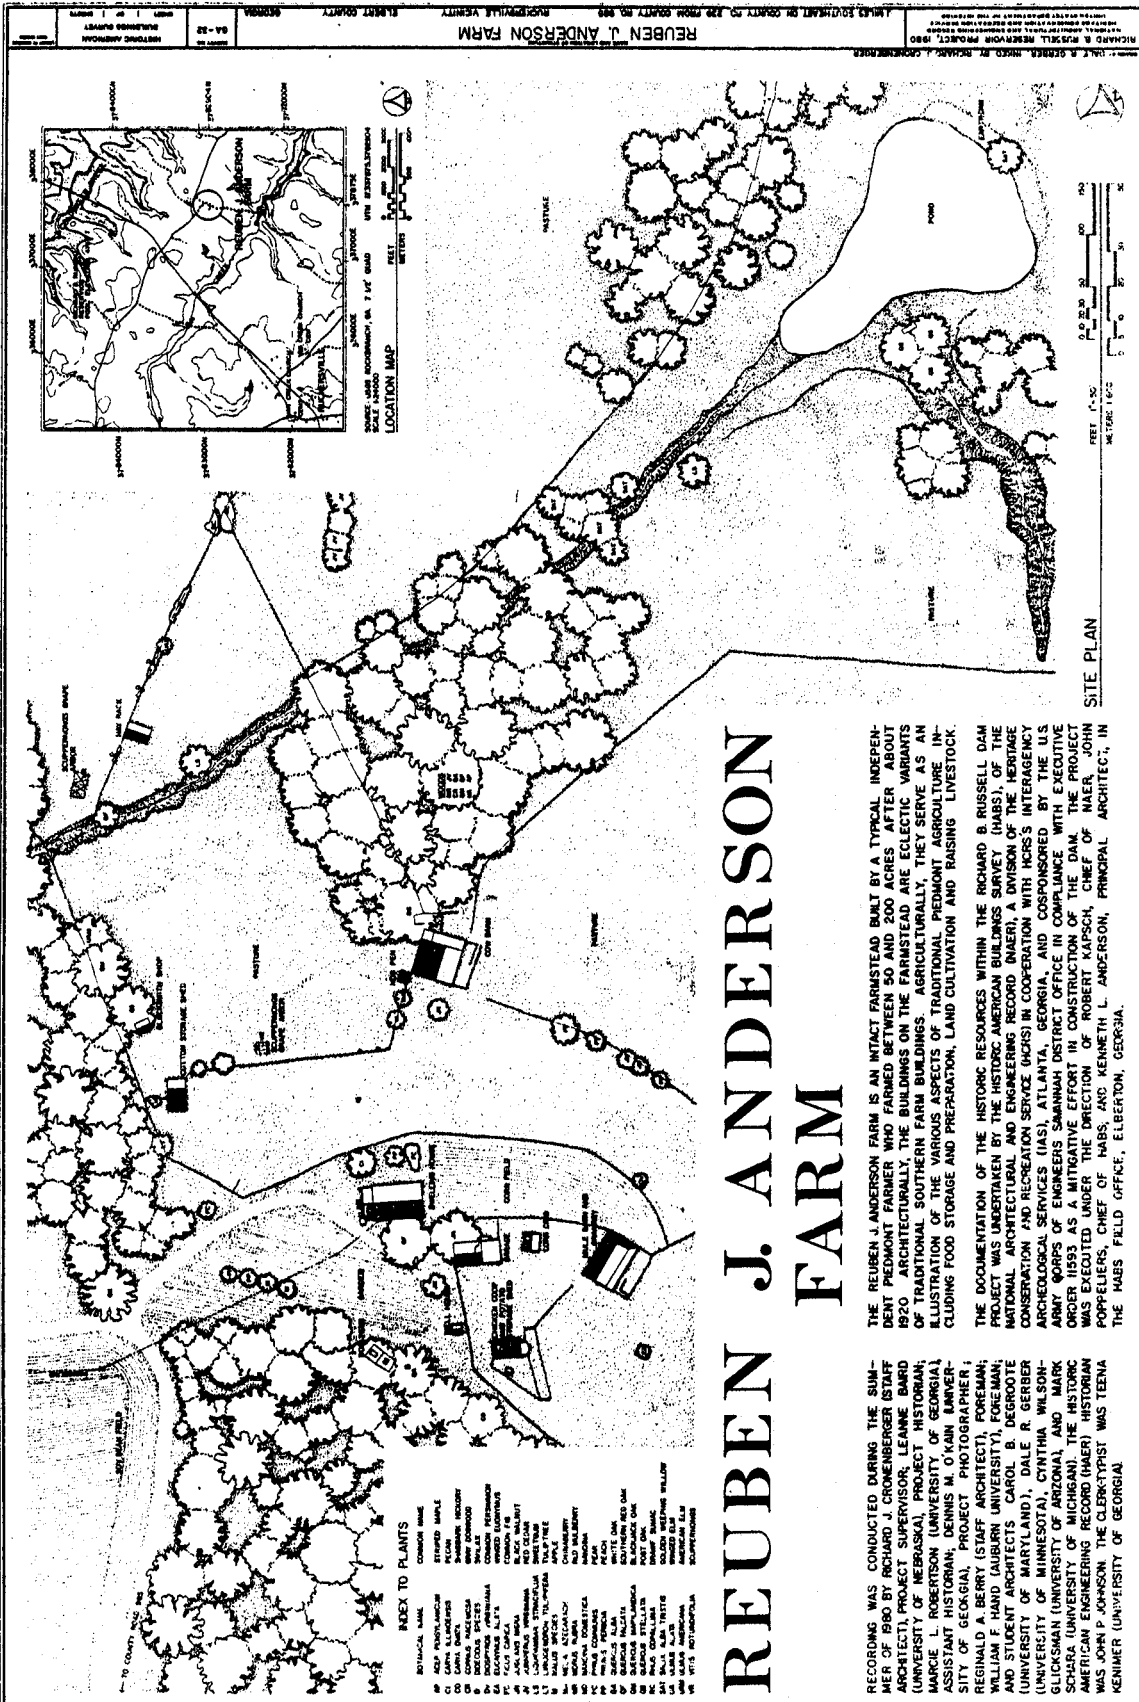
REUBEN J. ANDERSON FARM

THE REUBEN J. ANDERSON FARM IS AN INTACT FARMSTEAD BUILT BY A TYPICAL INDEPENDENT PIEDMONT FARMER WHO FARMED BETWEEN 50 AND 200 ACRES AFTER ABOUT 1920. ARCHITECTURALLY, THE BUILDINGS ON THE FARMSTEAD ARE ECLECTIC VARIANTS OF TRADITIONAL SOUTHERN FARM BUILDINGS. AGRICULTURALLY, THEY SERVE AS AN ILLUSTRATION OF THE VARIOUS ASPECTS OF TRADITIONAL PIEDMONT AGRICULTURE INCLUDING FOOD STORAGE AND PREPARATION, LAND CULTIVATION AND RAISING LIVESTOCK.

THE DOCUMENTATION OF THE HISTORIC RESOURCES WITHIN THE RICHARD B. RUSSELL DAM PROJECT WAS UNDERTAKEN BY THE HISTORIC AMERICAN BUILDINGS SURVEY (HABS), OF THE NATIONAL ARCHITECTURAL AND ENGINEERING RECORD (NAER), A DIVISION OF THE HERITAGE CONSERVATION AND RECREATION SERVICE (HCRS) IN COOPERATION WITH HCRS'S INTERAGENCY ARCHEOLOGICAL SERVICES (IAS), ATLANTA, GEORGIA, AND COSPONSORED BY THE U.S. ARMY CORPS OF ENGINEERS SAVANNAH DISTRICT OFFICE IN COMPLIANCE WITH EXECUTIVE ORDER 11593 AS A MITIGATIVE EFFORT IN CONSTRUCTION OF THE DAM. THE PROJECT WAS EXECUTED UNDER THE DIRECTION OF ROBERT KAPSCH, CHIEF OF NAER, JOHN POPPELIERS, CHIEF OF HABS, AND KENNETH L. ANDERSON, PRINCIPAL ARCHITECT, IN THE HABS FIELD OFFICE, ELBERTON, GEORGIA.

RECORDING WAS CONDUCTED DURING THE SUMMER OF 1980 BY RICHARD J. CRONENBERGER (STAFF ARCHITECT), PROJECT SUPERVISOR; LEANNE BAIRD (UNIVERSITY OF NEBRASKA), PROJECT HISTORIAN; MARCIE L. ROBERTSON (UNIVERSITY OF GEORGIA), ASSISTANT HISTORIAN; DENNIS M. O'KAIN (UNIVERSITY OF GEORGIA), PROJECT PHOTOGRAPHER; REGINALD A. BERRY (STAFF ARCHITECT), FOREMAN; WILLIAM F. HAND (AUBURN UNIVERSITY), FOREMAN; AND STUDENT ARCHITECTS CAROL B. DEGROOTE (UNIVERSITY OF MARYLAND), DALE R. GERBER (UNIVERSITY OF MINNESOTA), CYNTHIA WILSON-GLICKSMAN (UNIVERSITY OF ARIZONA), AND MARK SCHARA (UNIVERSITY OF MICHIGAN). THE HISTORIC AMERICAN ENGINEERING RECORD (HAER) HISTORIAN WAS JOHN P. JOHNSON. THE CLERK-TYPIST WAS TEENA KENIMER (UNIVERSITY OF GEORGIA).

INDEX TO PLANTS
BOTANICAL NAME | COMMON NAME
ACER PENSYLVANICUM | STRIPED MAPLE
CARYA ILLINOENSIS | PECAN
CARYA OVATA | SHAGBARK HICKORY
CORNUS RACEMOSA | GRAY DOGWOOD
DIOSCOREA SPECIES | SMILAX
DIOSPYROS VIRGINIANA | COMMON PERSIMMON
EUCALYPTUS ALATA | WINGED EUONYMUS
FICUS CARICA | COMMON FIG
JUGLANS NIGRA | BLACK WALNUT
JUNIPERUS VIRGINIANA | RED CEDAR
LIQUIDAMBAR STYRACIFLUA | SWEETGUM
LIRIODENDRON TULIPIFERA | TULIP TREE
MALUS SPECIES | APPLE
MELIA AZEDARACH | CHINABERRY
MORUS RUBRA | RED MULBERRY
MALUS DOMESTICA | APPLE
PYRUS COMMUNIS | PEAR
PRUNUS PERSICA | PEACH
QUERCUS ALBA | WHITE OAK
QUERCUS FALCATA | SOUTHERN RED OAK
QUERCUS MARILANDICA | BLACKJACK OAK
QUERCUS STELLATA | POST OAK
RHUS COPALLINA | DWARF SUMAC
SALIX ALBA TRISTIS | GOLDEN WEEPING WILLOW
SALIX NIGRA | BLACK WILLOW
ULMUS AMERICANA | AMERICAN ELM
VITIS ROTUNDIFOLIA | SCUPPERNONG

LOCATION MAP
SOURCE: USGS ROCKYMOUNT, GA. 7 1/2' QUAD
SCALE 1:24000
UTM E357875 N3766204

SITE PLAN
FEET 1:50
METERS 1:60

PASTURE
POND
CORN FIELD
BLACKSMITH SHOP
COTTON STORAGE SHED
CORN BARN
MULE BARN
SMOKEHOUSE
SCUPPERNONG GRAPE ARBOR
MILL RACE
GARDEN
TO COUNTY ROAD 299

REUBEN J. ANDERSON FARM
1 MILES SOUTHEAST ON COUNTY RD. 299 FROM COUNTY RD. 969
RUCKERSVILLE VICINITY
ELBERT COUNTY
GEORGIA
RICHARD B. RUSSELL RESERVOIR PROJECT, 1980
HISTORIC AMERICAN BUILDINGS SURVEY
GA-32
DALE R. GERBER INKED BY RICHARD J. CRONENBERGER